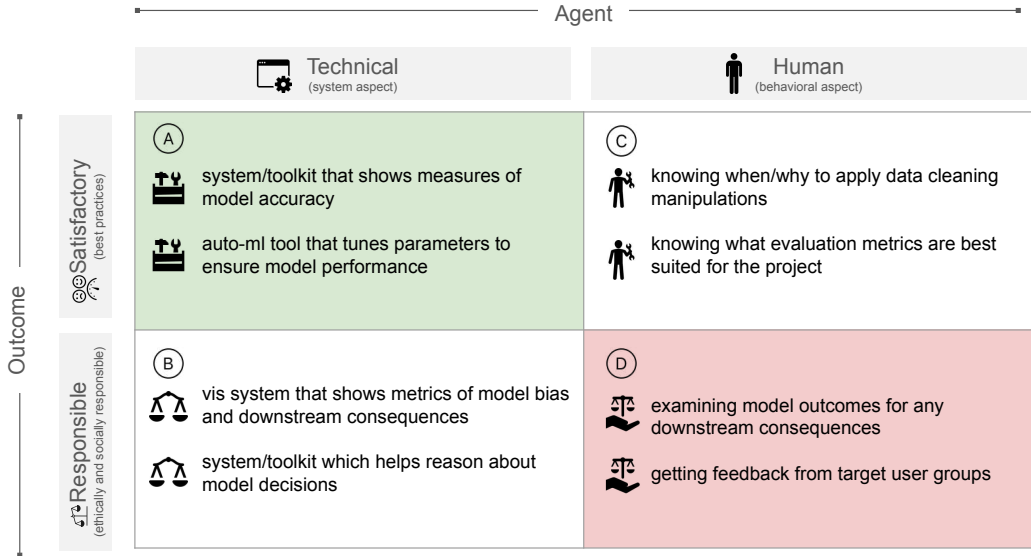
Agent

Technical
(system aspect)

Human
(behavioral aspect)

Outcome

Satisfactory
(best practices)

Responsible
(ethically and socially responsible)

A

system/toolkit that shows measures of model accuracy

auto-ml tool that tunes parameters to ensure model performance

C

knowing when/why to apply data cleaning manipulations

knowing what evaluation metrics are best suited for the project

B

vis system that shows metrics of model bias and downstream consequences

system/toolkit which helps reason about model decisions

D

examining model outcomes for any downstream consequences

getting feedback from target user groups